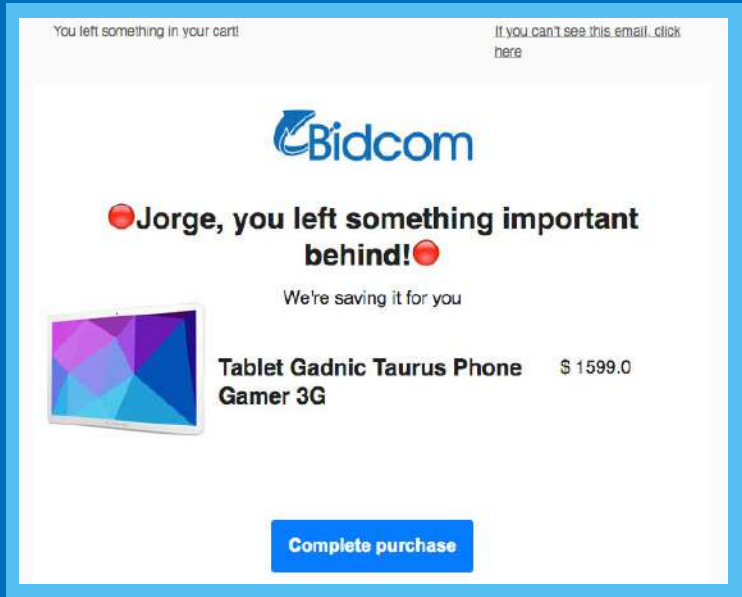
You left something in your cart!

If you can't see this email, click here

Bidcom

🔴Jorge, you left something important behind!🔴

We're saving it for you

Tablet Gadnic Taurus Phone Gamer 3G

$ 1599.0

Complete purchase